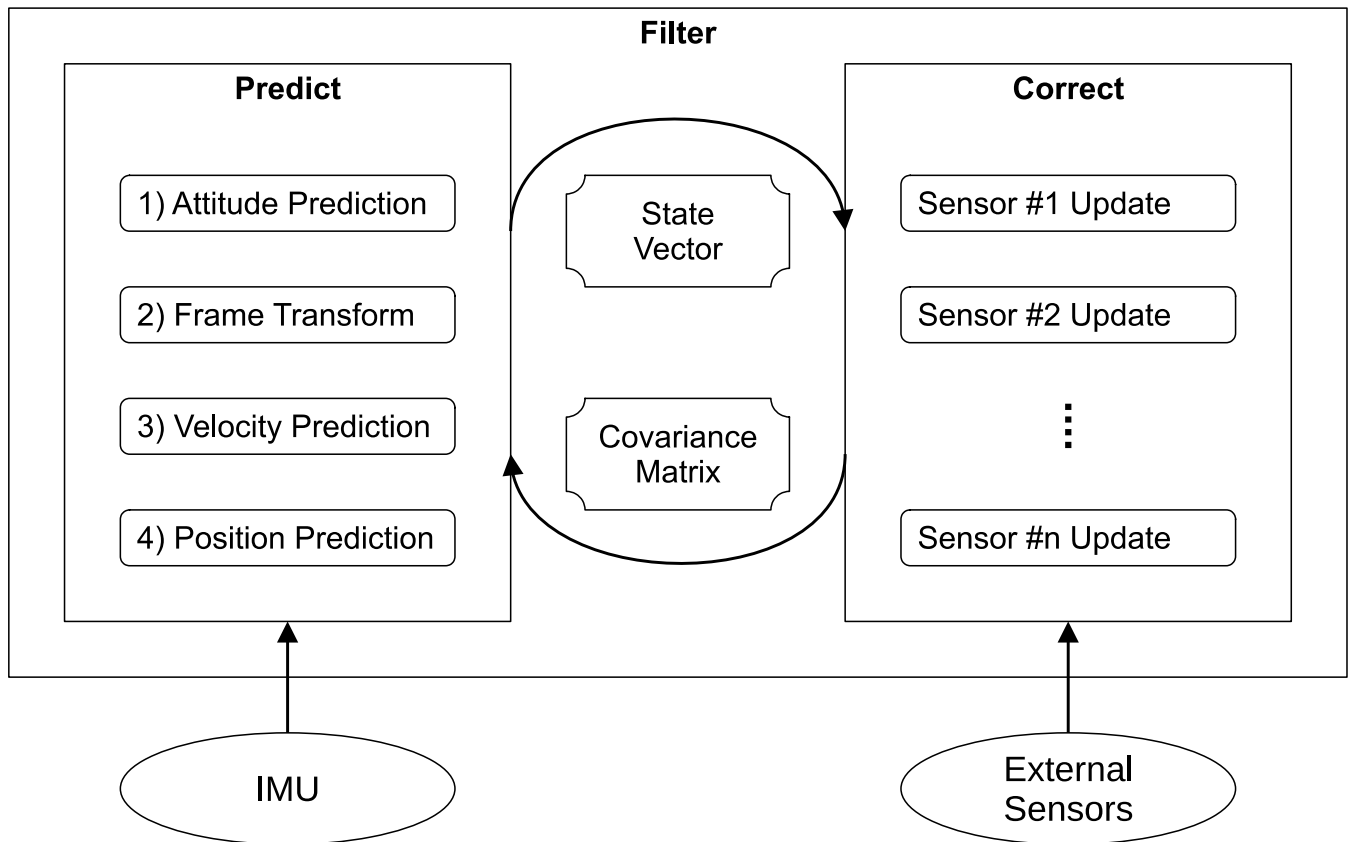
Filter

Predict

1) Attitude Prediction

2) Frame Transform

3) Velocity Prediction

4) Position Prediction

State Vector

Covariance Matrix

Correct

Sensor #1 Update

Sensor #2 Update

⋮

Sensor #n Update

IMU

External Sensors